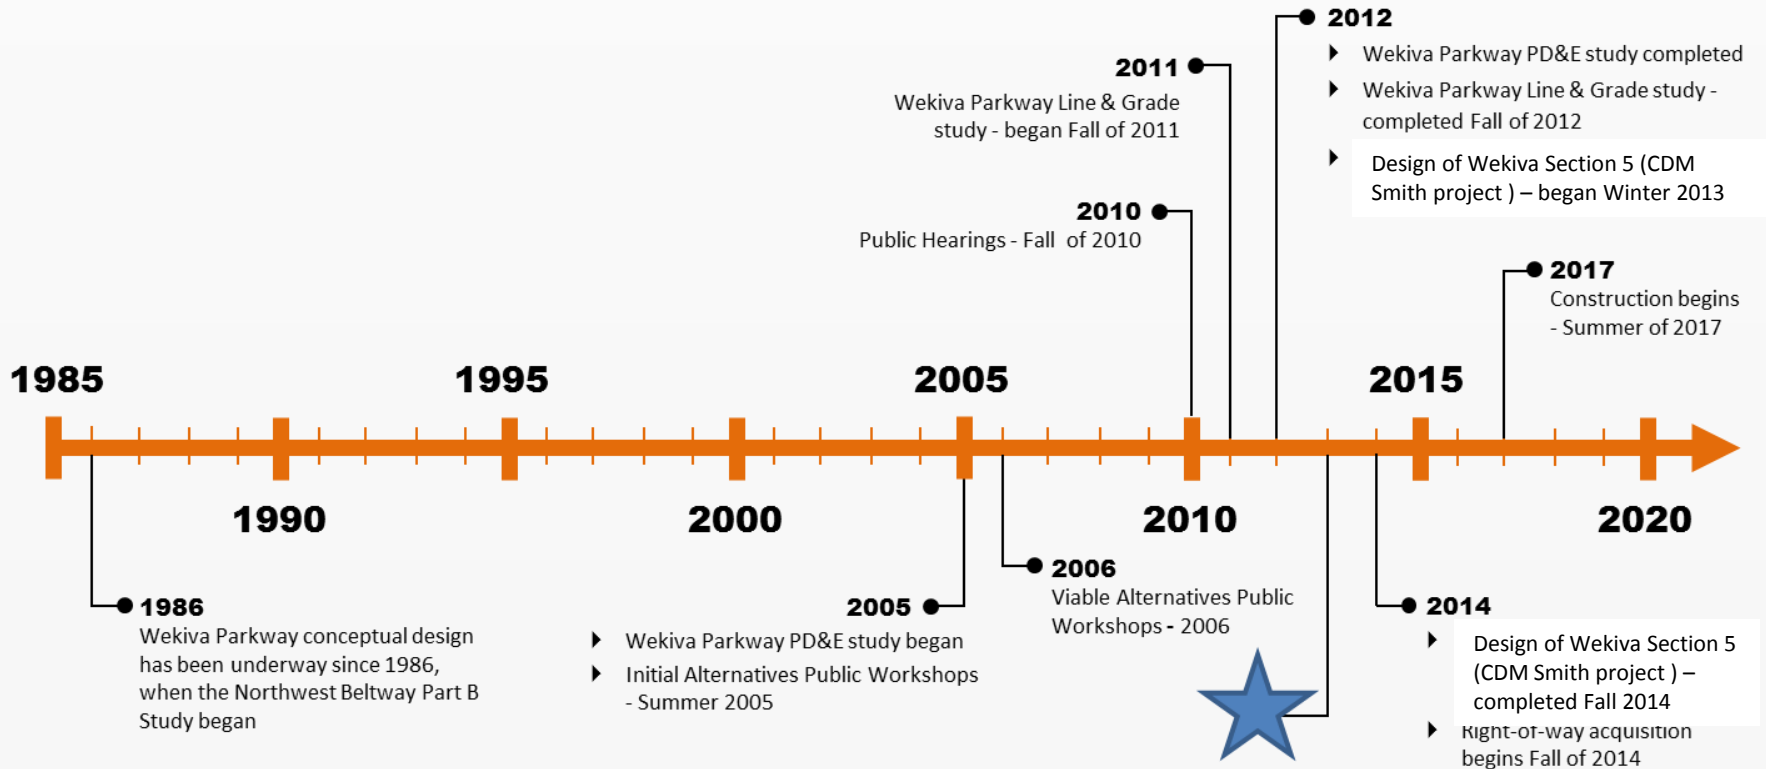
2012

Wekiva Parkway PD&E study completed

Wekiva Parkway Line & Grade study - completed Fall of 2012

Design of Wekiva Section 5 (CDM Smith project ) – began Winter 2013

2011

Wekiva Parkway Line & Grade study - began Fall of 2011

2010

Public Hearings - Fall of 2010

2017

Construction begins - Summer of 2017

1985

1995

2005

2015

1990

2000

2010

2020

1986

Wekiva Parkway conceptual design has been underway since 1986, when the Northwest Beltway Part B Study began

2005

Wekiva Parkway PD&E study began

Initial Alternatives Public Workshops - Summer 2005

2006

Viable Alternatives Public Workshops - 2006

2014

Design of Wekiva Section 5 (CDM Smith project ) – completed Fall 2014

Right-of-way acquisition begins Fall of 2014